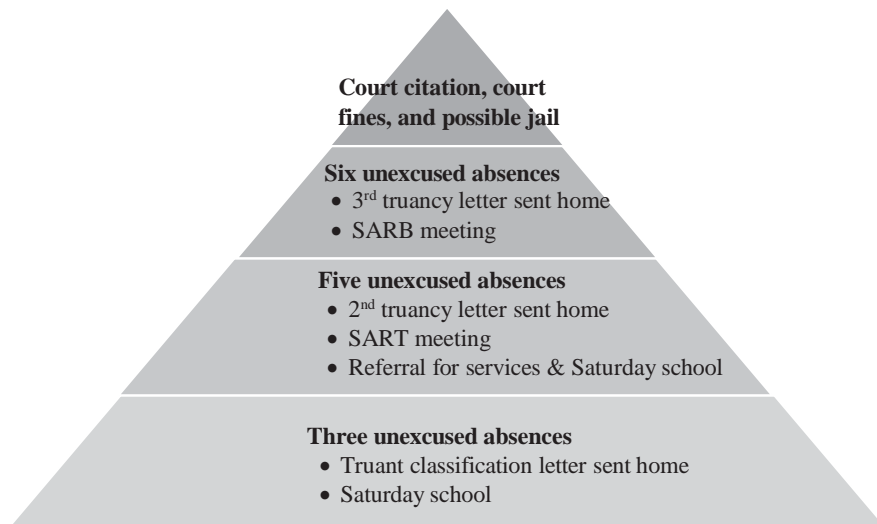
Court citation, court fines, and possible jail

Six unexcused absences
- 3$^{rd}$ truancy letter sent home
- SARB meeting

Five unexcused absences
- 2$^{nd}$ truancy letter sent home
- SART meeting
- Referral for services & Saturday school

Three unexcused absences
- Truant classification letter sent home
- Saturday school